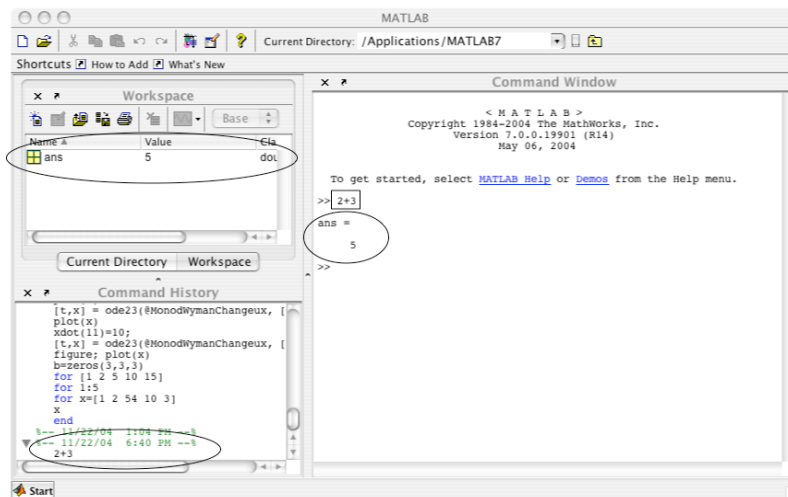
MATLAB

Current Directory: /Applications/MATLAB7

Shortcuts How to Add What's New

Workspace

Base

| Name ▲ | Value | Cla |
|---|---|---|
| ans | 5 | dou |

Current Directory Workspace

Command History

[t,x] = ode23(@MonodWymanChangeux, [
plot(x)
xdot(11)=10;
[t,x] = ode23(@MonodWymanChangeux, [
figure; plot(x)
b=zeros(3,3,3)
for [1 2 5 10 15]
for 1:5
for x=[1 2 54 10 3]
x
end
%-- 11/22/04 1:04 PM --%
%-- 11/22/04 6:40 PM --%
2+3

Command Window

< M A T L A B >
Copyright 1984-2004 The MathWorks, Inc.
Version 7.0.0.19901 (R14)
May 06, 2004

To get started, select MATLAB Help or Demos from the Help menu.

>> 2+3

ans =

5

>>

Start